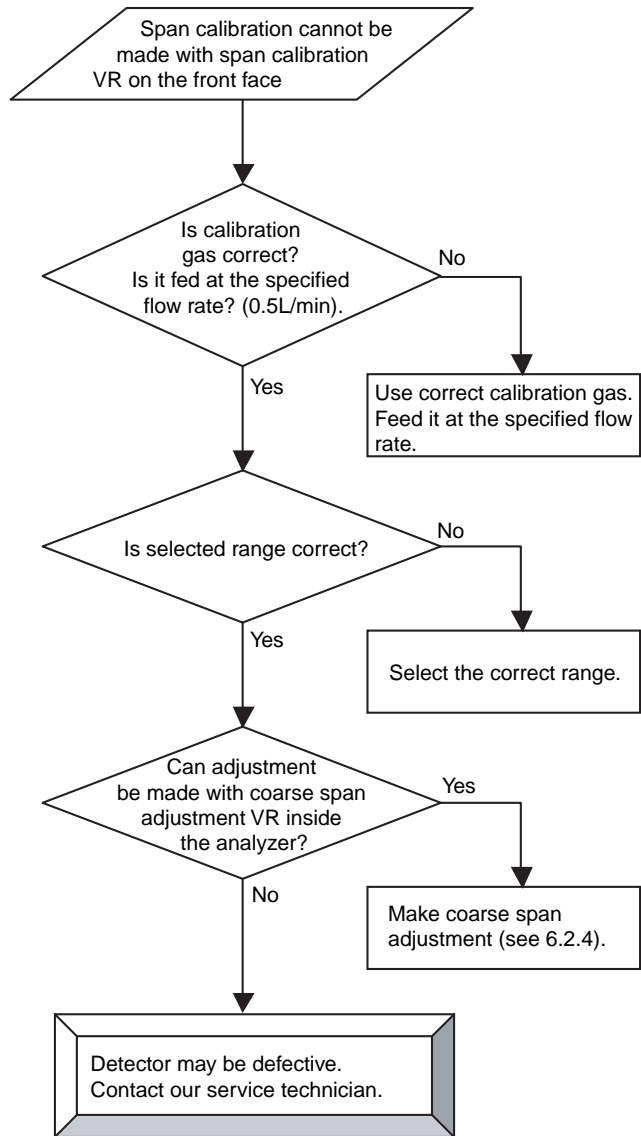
Span calibration cannot be made with span calibration VR on the front face

Is calibration gas correct? Is it fed at the specified flow rate? (0.5L/min).

No

Use correct calibration gas. Feed it at the specified flow rate.

Yes

Is selected range correct?

No

Select the correct range.

Yes

Can adjustment be made with coarse span adjustment VR inside the analyzer?

Yes

Make coarse span adjustment (see 6.2.4).

No

Detector may be defective. Contact our service technician.